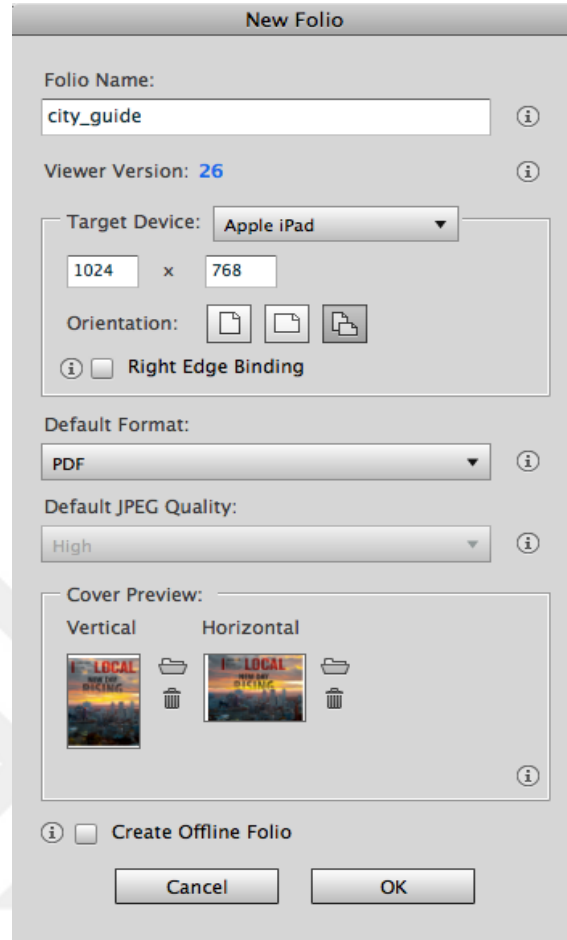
New Folio

Folio Name:

city_guide

Viewer Version: 26

Target Device: Apple iPad

1024 x 768

Orientation:

Right Edge Binding

Default Format:

PDF

Default JPEG Quality:

High

Cover Preview:

Vertical

Horizontal

LOCAL

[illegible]

LOCAL

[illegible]

Create Offline Folio

Cancel

OK